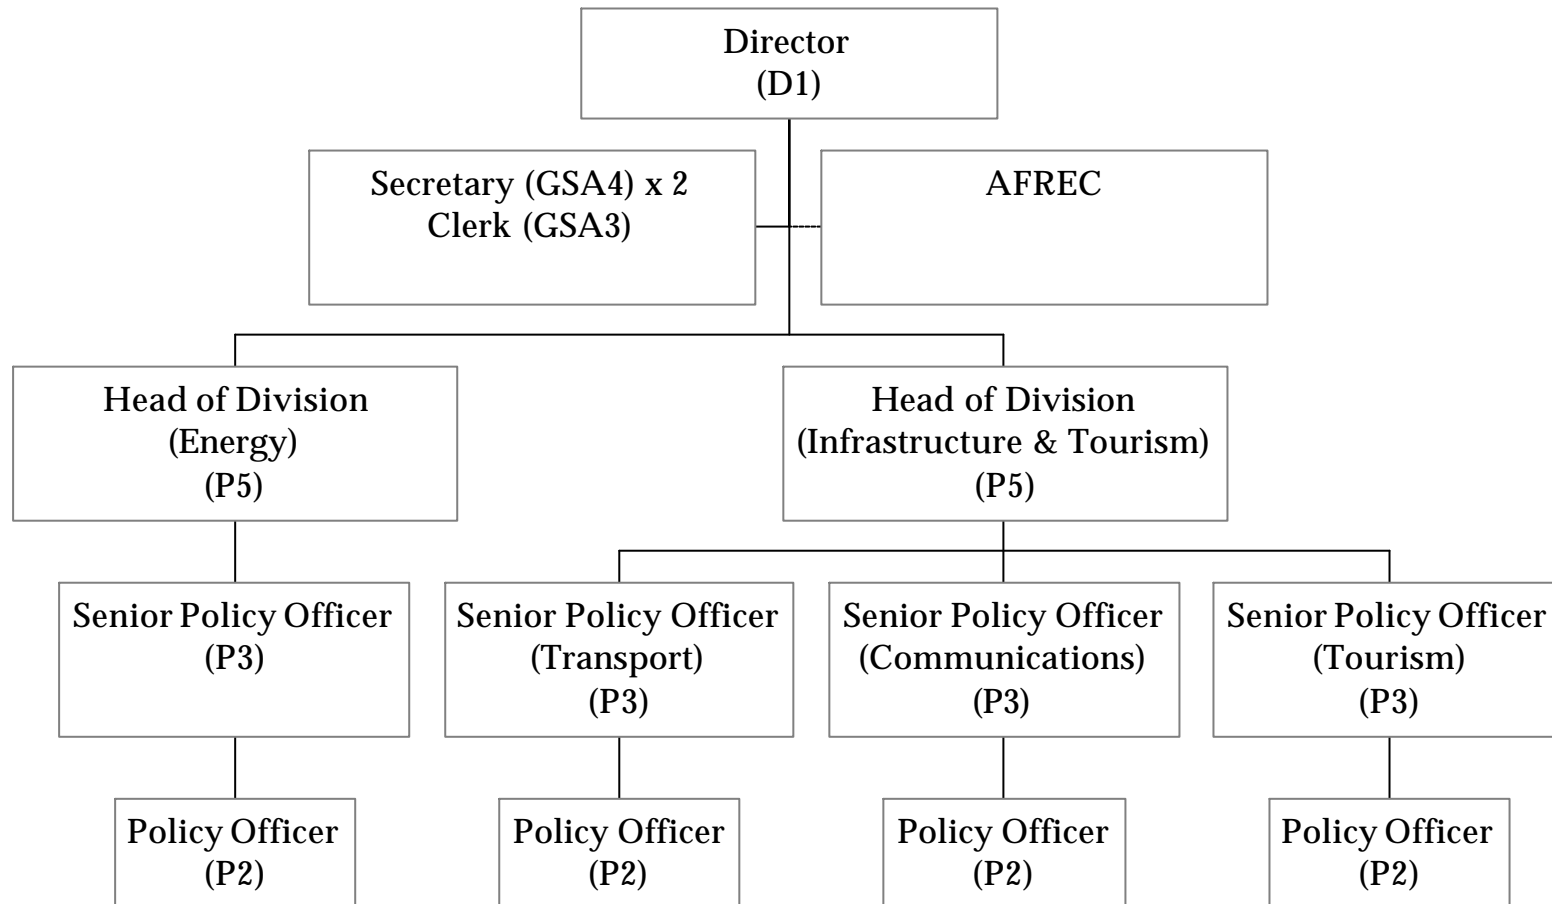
Director
(D1)

Secretary (GSA4) x 2
Clerk (GSA3)

AFREC

Head of Division
(Energy)
(P5)

Head of Division
(Infrastructure & Tourism)
(P5)

Senior Policy Officer
(P3)

Senior Policy Officer
(Transport)
(P3)

Senior Policy Officer
(Communications)
(P3)

Senior Policy Officer
(Tourism)
(P3)

Policy Officer
(P2)

Policy Officer
(P2)

Policy Officer
(P2)

Policy Officer
(P2)